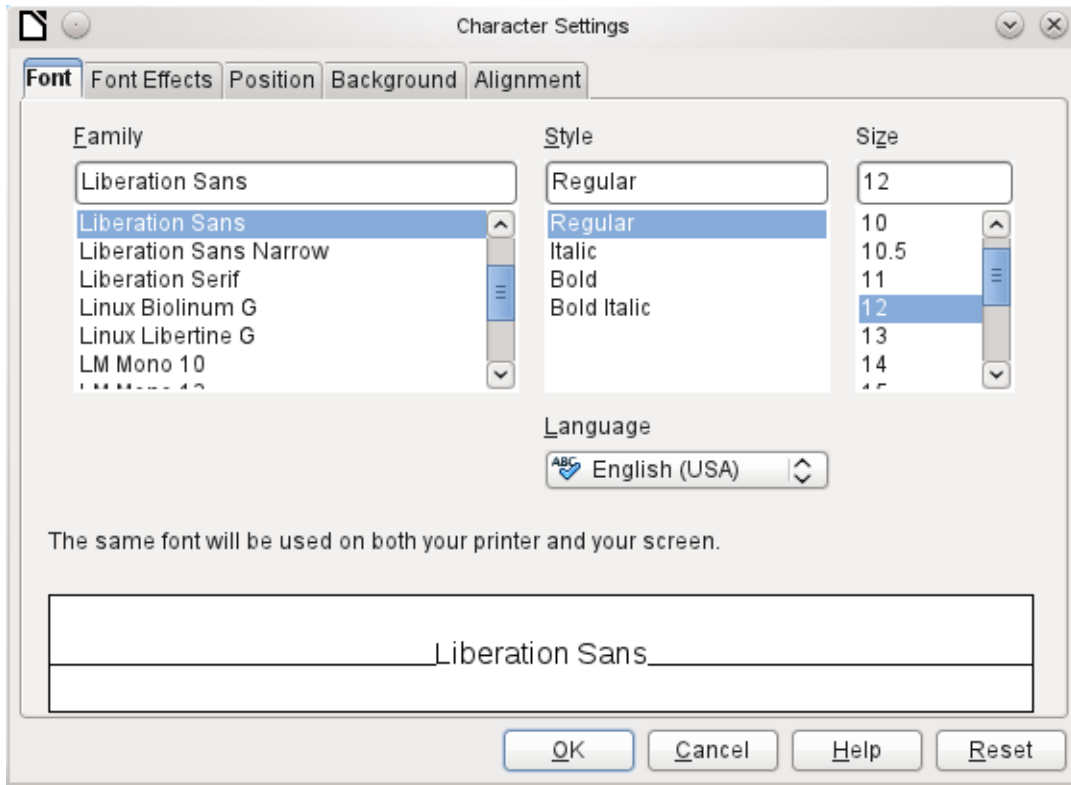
Character Settings

Font | Font Effects | Position | Background | Alignment

Family

Liberation Sans

Liberation Sans
Liberation Sans Narrow
Liberation Serif
Linux Biolinum G
Linux Libertine G
LM Mono 10
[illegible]

Style

Regular

Regular
Italic
Bold
Bold Italic

Size

12

10
10.5
11
12
13
14
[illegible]

Language

English (USA)

The same font will be used on both your printer and your screen.

Liberation Sans

OK | Cancel | Help | Reset